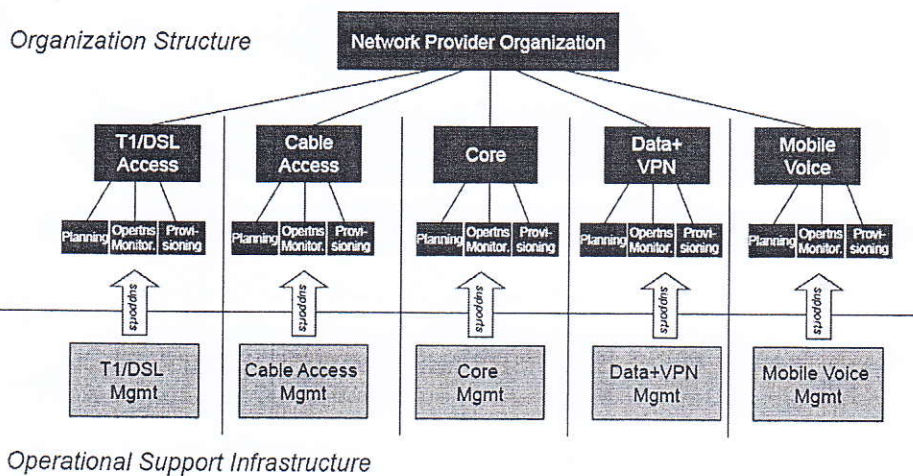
Organization Structure

Network Provider Organization

T1/DSL Access

Planning
Opertns Monitor.
Provisioning

supports

T1/DSL Mgmt

Cable Access

Planning
Opertns Monitor.
Provisioning

supports

Cable Access Mgmt

Core

Planning
Opertns Monitor.
Provisioning

supports

Core Mgmt

Data+ VPN

Planning
Opertns Monitor.
Provisioning

supports

Data+VPN Mgmt

Mobile Voice

Planning
Opertns Monitor.
Provisioning

supports

Mobile Voice Mgmt

Operational Support Infrastructure